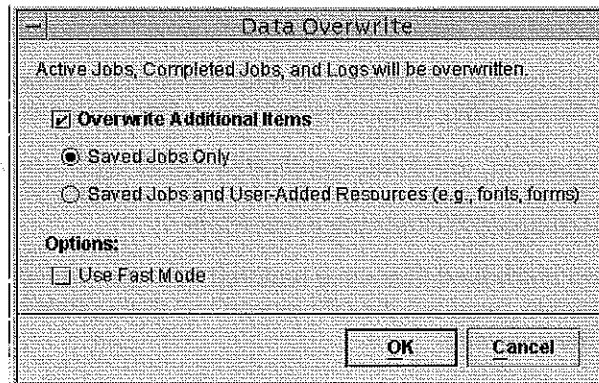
Data Overwrite

Active Jobs, Completed Jobs, and Logs will be overwritten.

Overwrite Additional Items

Saved Jobs Only

Saved Jobs and User-Added Resources (e.g., fonts, forms)

Options:

Use Fast Mode

OK

Cancel